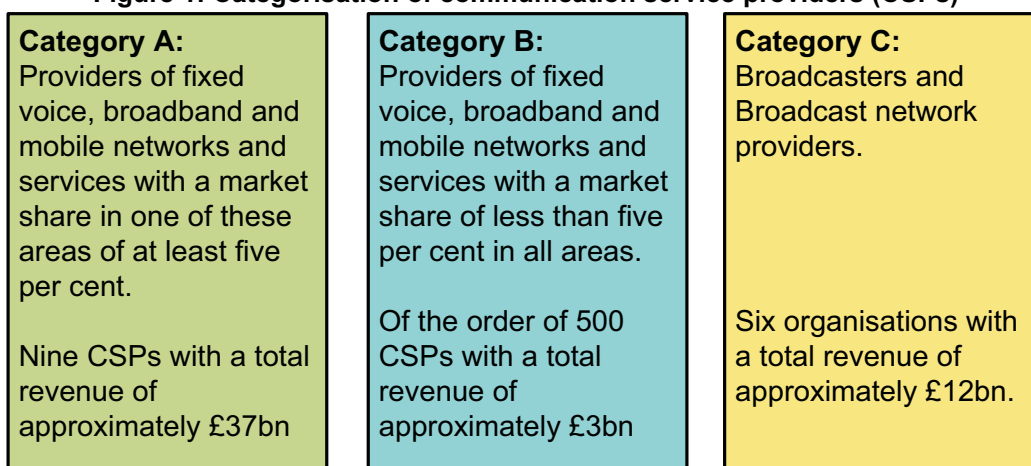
Figure 1: Categorisation of communication service providers (CSPs)

Category A:
Providers of fixed voice, broadband and mobile networks and services with a market share in one of these areas of at least five per cent.

Nine CSPs with a total revenue of approximately £37bn

Category B:
Providers of fixed voice, broadband and mobile networks and services with a market share of less than five per cent in all areas.

Of the order of 500 CSPs with a total revenue of approximately £3bn

Category C:
Broadcasters and Broadcast network providers.

Six organisations with a total revenue of approximately £12bn.